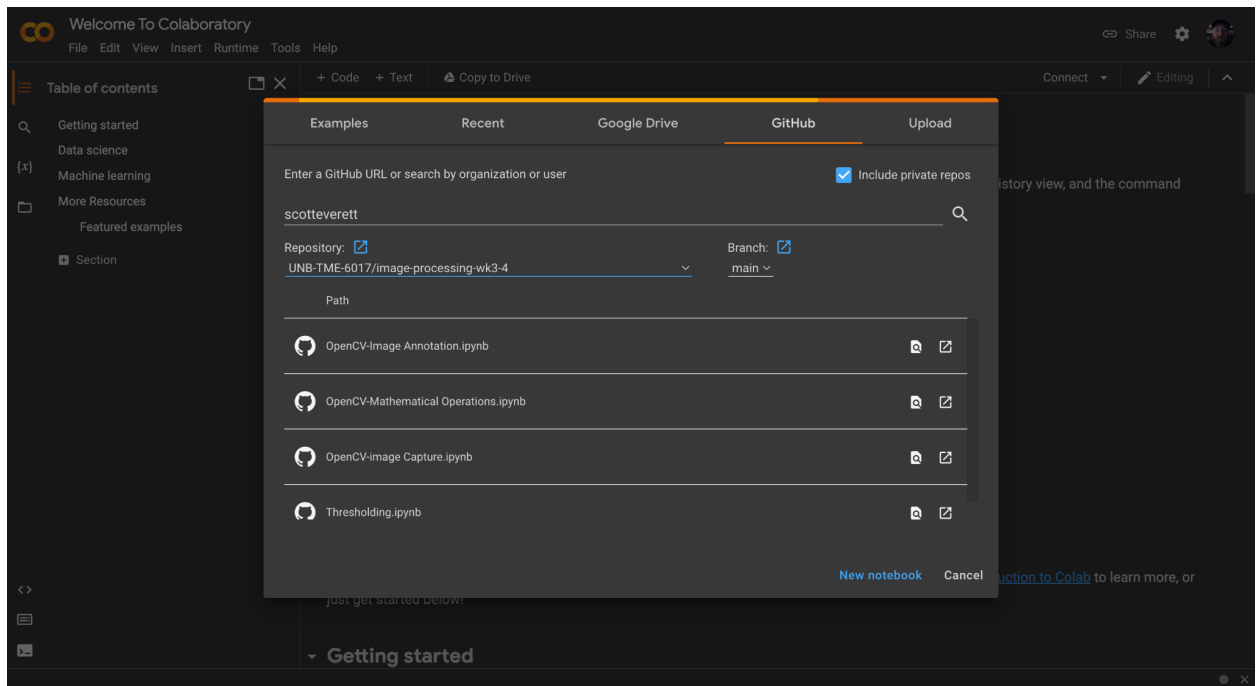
Welcome To Colaboratory
File Edit View Insert Runtime Tools Help

Share

Table of contents

Getting started
Data science
Machine learning
More Resources
Featured examples
Section

+ Code + Text Copy to Drive

Connect Editing

Examples Recent Google Drive GitHub Upload

Enter a GitHub URL or search by organization or user

Include private repos

scotteverett

Repository:
UNB-TME-6017/image-processing-wk3-4

Branch:
main

Path

OpenCV-Image Annotation.ipynb

OpenCV-Mathematical Operations.ipynb

OpenCV-image Capture.ipynb

Thresholding.ipynb

New notebook Cancel

istory view, and the command

uction to Colab to learn more, or just get started below!

Getting started